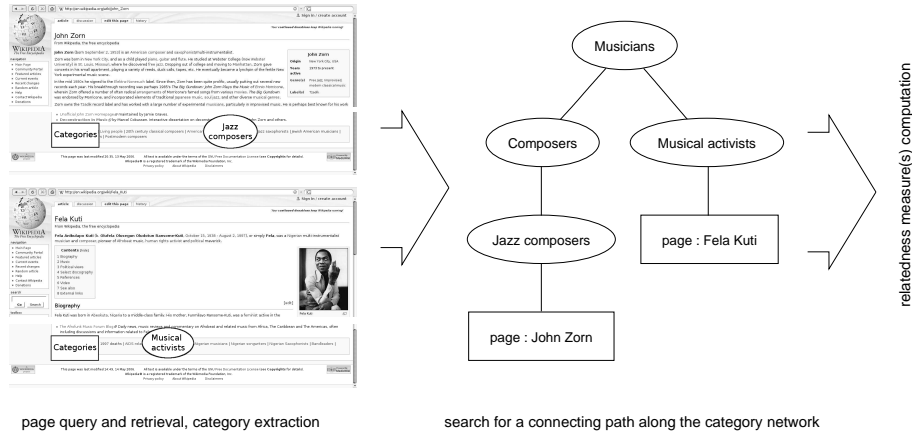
John Zorn

From Wikipedia, the free encyclopedia

Categories

Jazz composers

Fela Kuti

From Wikipedia, the free encyclopedia

Biography

Categories

Musical activists

Musicians

Composers

Musical activists

Jazz composers

page : Fela Kuti

page : John Zorn

relatedness measure(s) computation

page query and retrieval, category extraction

search for a connecting path along the category network